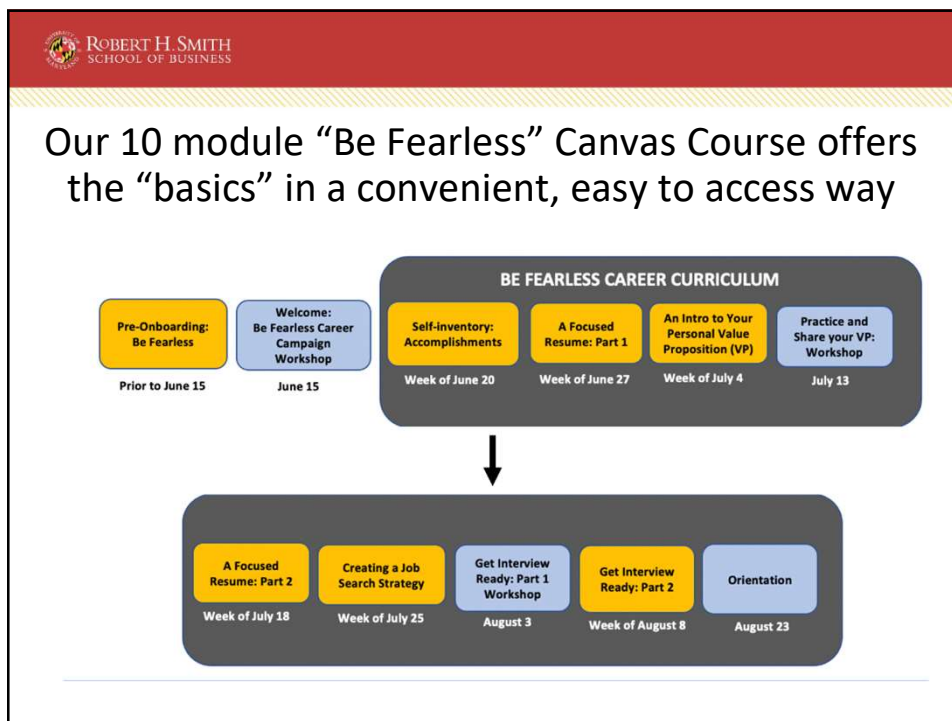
ROBERT H. SMITH SCHOOL OF BUSINESS

Our 10 module "Be Fearless" Canvas Course offers the "basics" in a convenient, easy to access way

Pre-Onboarding: Be Fearless
Prior to June 15

Welcome: Be Fearless Career Campaign Workshop
June 15

BE FEARLESS CAREER CURRICULUM

Self-inventory: Accomplishments
Week of June 20

A Focused Resume: Part 1
Week of June 27

An Intro to Your Personal Value Proposition (VP)
Week of July 4

Practice and Share your VP: Workshop
July 13

A Focused Resume: Part 2
Week of July 18

Creating a Job Search Strategy
Week of July 25

Get Interview Ready: Part 1 Workshop
August 3

Get Interview Ready: Part 2
Week of August 8

Orientation
August 23